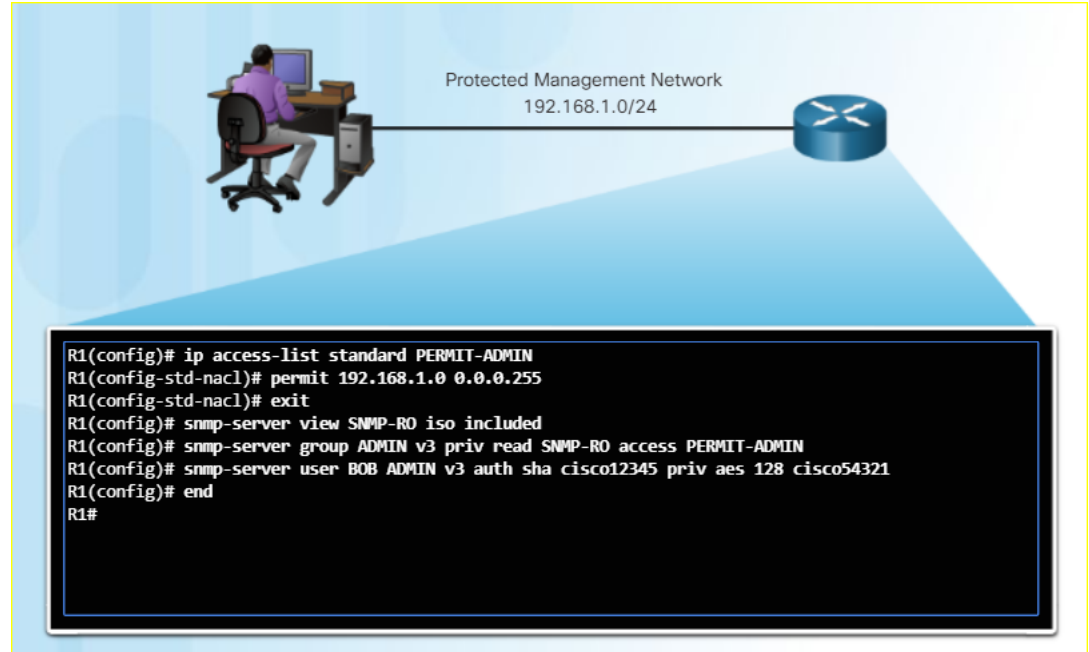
Protected Management Network
192.168.1.0/24

R1(config)# ip access-list standard PERMIT-ADMIN
R1(config-std-nacl)# permit 192.168.1.0 0.0.0.255
R1(config-std-nacl)# exit
R1(config)# snmp-server view SNMP-RO iso included
R1(config)# snmp-server group ADMIN v3 priv read SNMP-RO access PERMIT-ADMIN
R1(config)# snmp-server user BOB ADMIN v3 auth sha cisco12345 priv aes 128 cisco54321
R1(config)# end
R1#